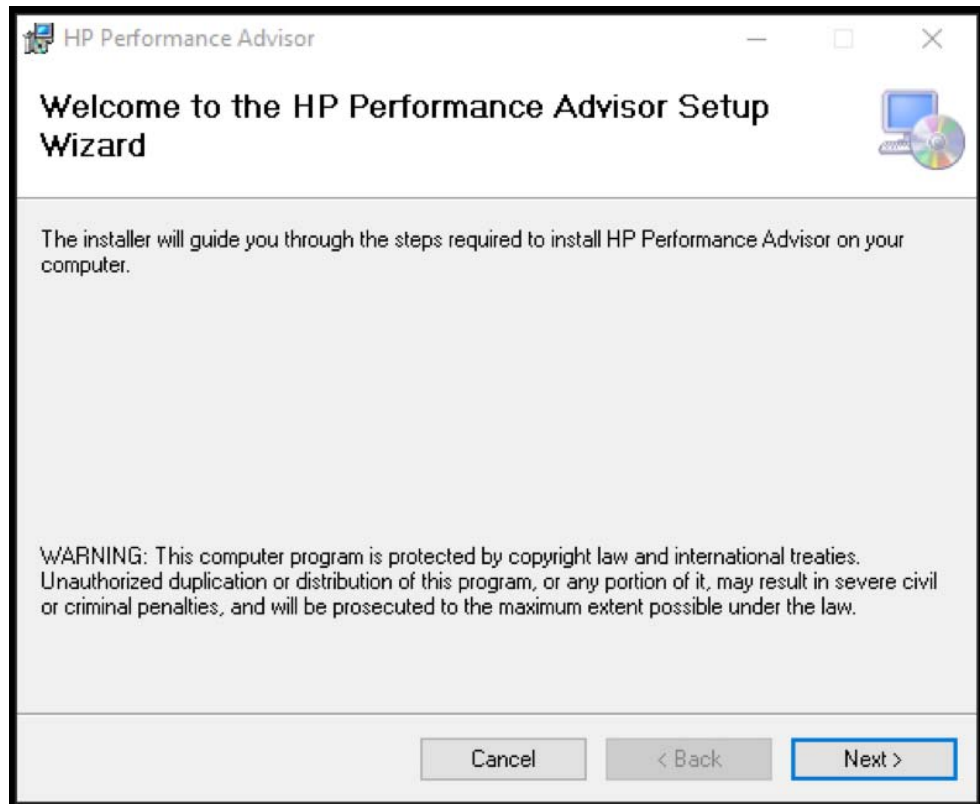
HP Performance Advisor

Welcome to the HP Performance Advisor Setup Wizard

The installer will guide you through the steps required to install HP Performance Advisor on your computer.

WARNING: This computer program is protected by copyright law and international treaties. Unauthorized duplication or distribution of this program, or any portion of it, may result in severe civil or criminal penalties, and will be prosecuted to the maximum extent possible under the law.

Cancel
< Back
Next >